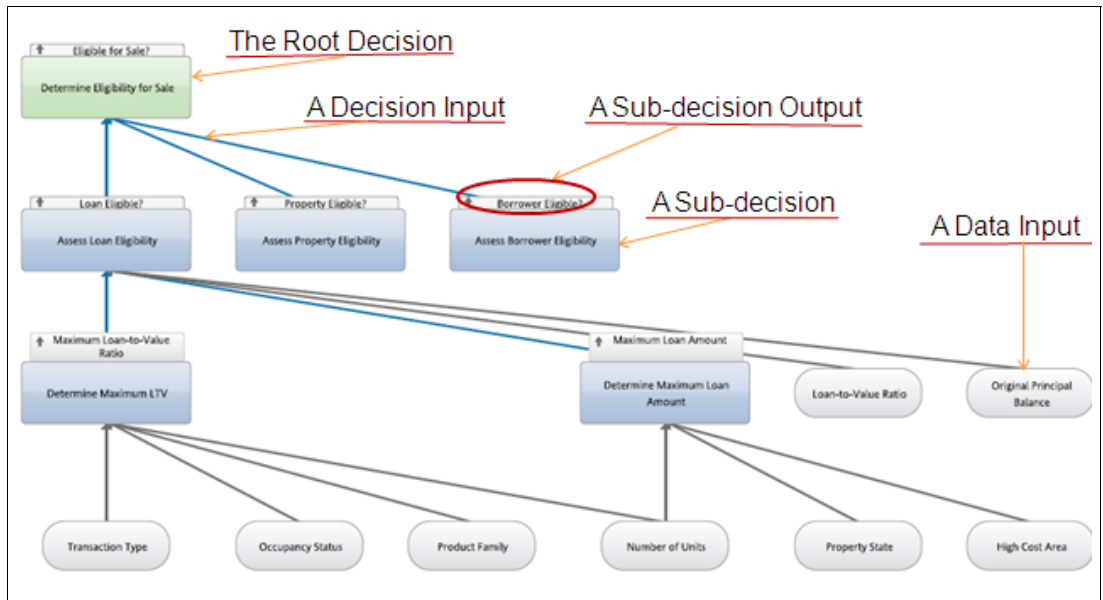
Eligible for Sale?
Determine Eligibility for Sale

The Root Decision

A Decision Input

A Sub-decision Output

Loan Eligible?
Assess Loan Eligibility

Property Eligible?
Assess Property Eligibility

Borrower Eligible?
Assess Borrower Eligibility

A Sub-decision

A Data Input

Maximum Loan-to-Value Ratio
Determine Maximum LTV

Maximum Loan Amount
Determine Maximum Loan Amount

Loan-to-Value Ratio

Original Principal Balance

Transaction Type

Occupancy Status

Product Family

Number of Units

Property State

High Cost Area